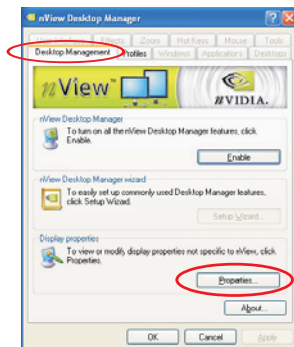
nView Desktop Manager

User Interface | Effects | Zoom | Hot Keys | Mouse | Tools
Desktop Management | Profiles | Windows | Applications | Desktops

nView

NVIDIA.

nView Desktop Manager
To turn on all the nView Desktop Manager features, click Enable.
Enable

nView Desktop Manager wizard
To easily set up commonly used Desktop Manager features, click Setup Wizard.
Setup Wizard...

Display properties
To view or modify display properties not specific to nView, click Properties.
Properties...

About...

OK | Cancel | Apply